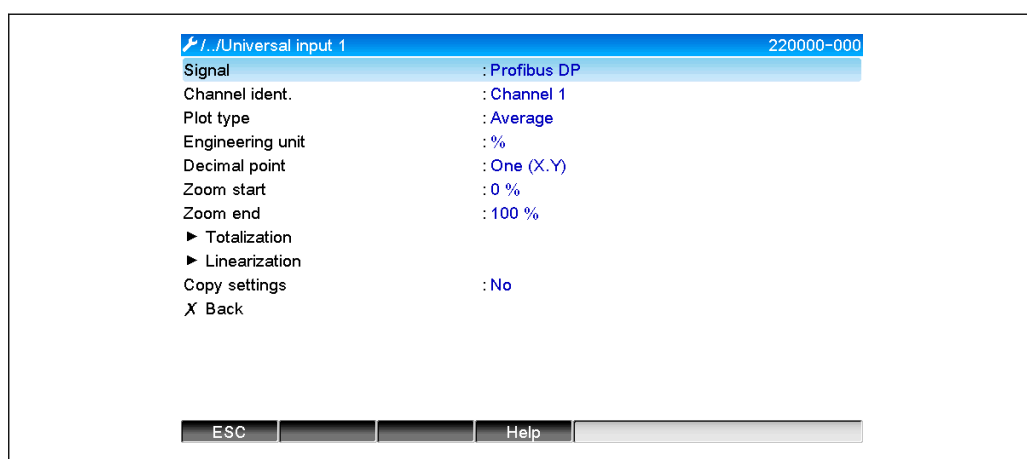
/../Universal input 1 220000-000

| | |
|---|---|
| Signal | : Profibus DP |
| Channel ident. | : Channel 1 |
| Plot type | : Average |
| Engineering unit | : % |
| Decimal point | : One (X.Y) |
| Zoom start | : 0 % |
| Zoom end | : 100 % |
| ► Totalization | |
| ► Linearization | |
| Copy settings | : No |
| X Back | |

ESC Help